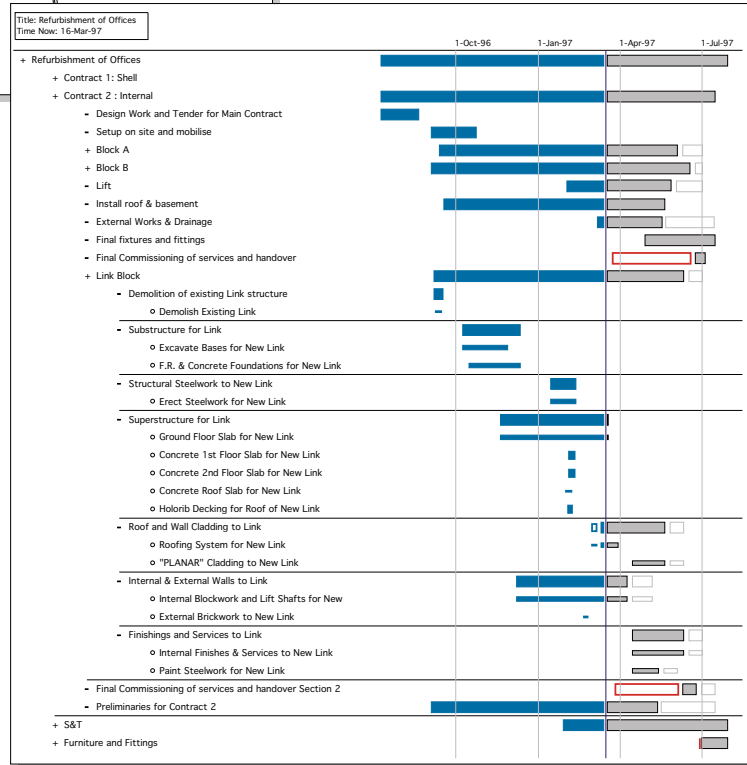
Title: Refurbishment of Offices
Time Now: 16-Mar-97

1-Oct-96 1-Jan-97 1-Apr-97 1-Jul-97

+ Refurbishment of Offices
+ Contract 1: Shell
+ Contract 2 : Internal
- Design Work and Tender for Main Contract
- Setup on site and mobilise
+ Block A
+ Block B
- Lift
- Install roof & basement
- External Works & Drainage
- Final fixtures and fittings
- Final Commissioning of services and handover
+ Link Block
- Demolition of existing Link structure
o Demolish Existing Link
- Substructure for Link
o Excavate Bases for New Link
o F.R. & Concrete Foundations for New Link
- Structural Steelwork to New Link
o Erect Steelwork for New Link
- Superstructure for Link
o Ground Floor Slab for New Link
o Concrete 1st Floor Slab for New Link
o Concrete 2nd Floor Slab for New Link
o Concrete Roof Slab for New Link
o Holorib Decking for Roof of New Link
- Roof and Wall Cladding to Link
o Roofing System for New Link
o "PLANAR" Cladding to New Link
- Internal & External Walls to Link
o Internal Blockwork and Lift Shafts for New
o External Brickwork to New Link
- Finishings and Services to Link
o Internal Finishes & Services to New Link
o Paint Steelwork for New Link
- Final Commissioning of services and handover Section 2
- Preliminaries for Contract 2
+ S&T
+ Furniture and Fittings